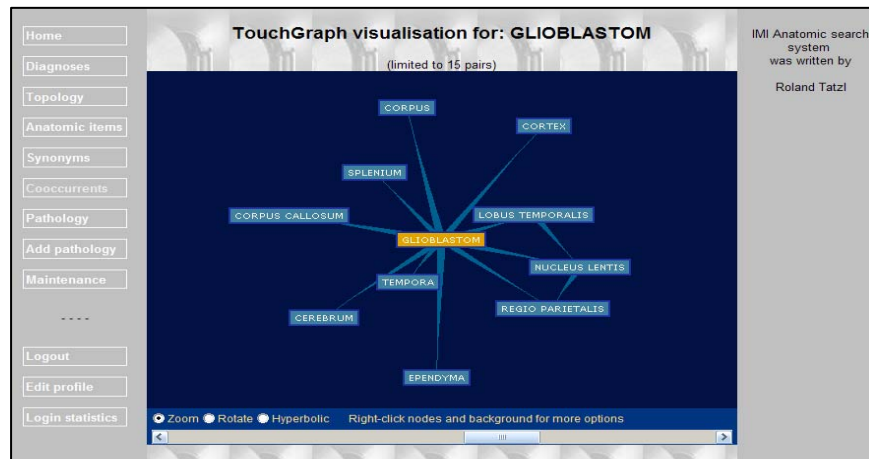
Home
Diagnoses
Topology
Anatomic items
Synonyms
Cooccurrents
Pathology
Add pathology
Maintenance
- - - -
Logout
Edit profile
Login statistics

TouchGraph visualisation for: GLIOBLASTOM

(limited to 15 pairs)

CORPUS
CORTEX
SPLENIUM
CORPUS CALLOSUM
LOBUS TEMPORALIS
GLIOBLASTOM
NUCLEUS LENTIS
TEMPORA
REGIO PARIETALIS
CEREBRUM
EPENDYMA

Zoom Rotate Hyperbolic Right-click nodes and background for more options

IMI Anatomic search system was written by

Roland Tatzl